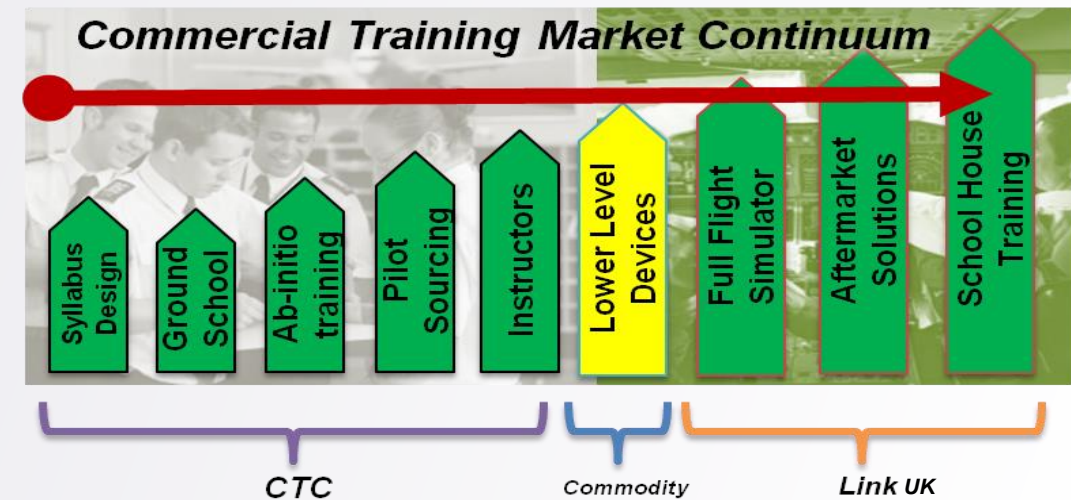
Commercial Training Market Continuum

Syllabus Design

Ground School

Ab-initio training

Pilot Sourcing

Instructors

Lower Level Devices

Full Flight Simulator

Aftermarket Solutions

School House Training

CTC

Commodity

Link UK